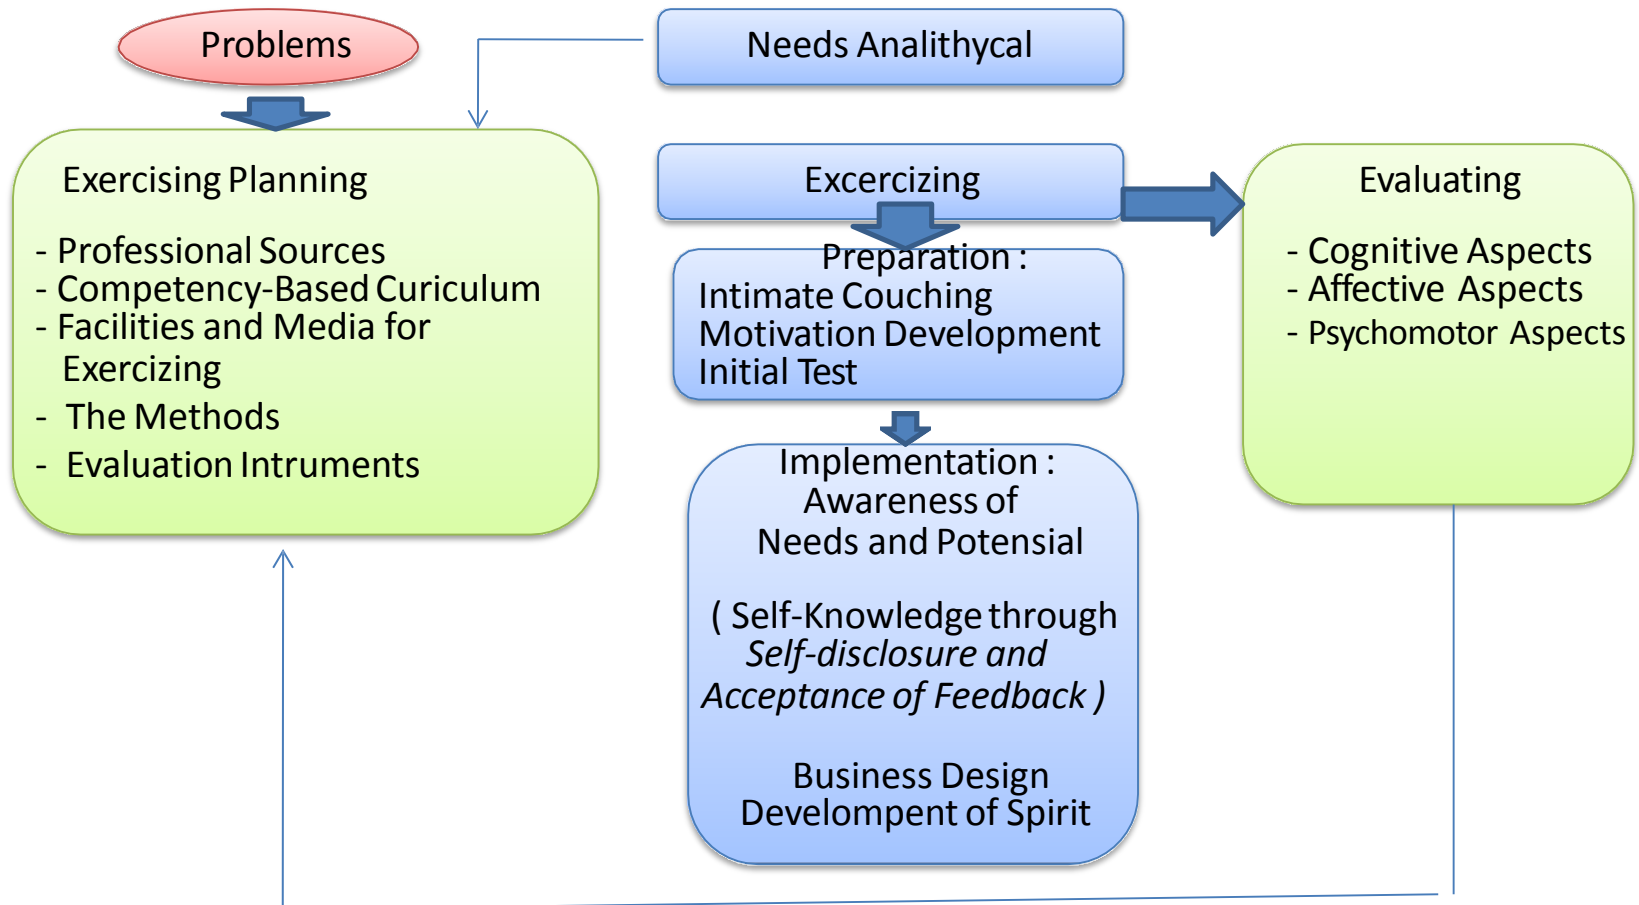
Problems

Needs Analithycal

Exercising Planning

- Professional Sources
- Competency-Based Curiculum
- Facilities and Media for Exercizing
- The Methods
- Evaluation Intruments

Excercizing

Preparation :
Intimate Couching
Motivation Development
Initial Test

Implementation :
Awareness of
Needs and Potensial

( Self-Knowledge through *Self-disclosure and Acceptance of Feedback* )

Business Design
Development of Spirit

Evaluating

- Cognitive Aspects
- Affective Aspects
- Psychomotor Aspects